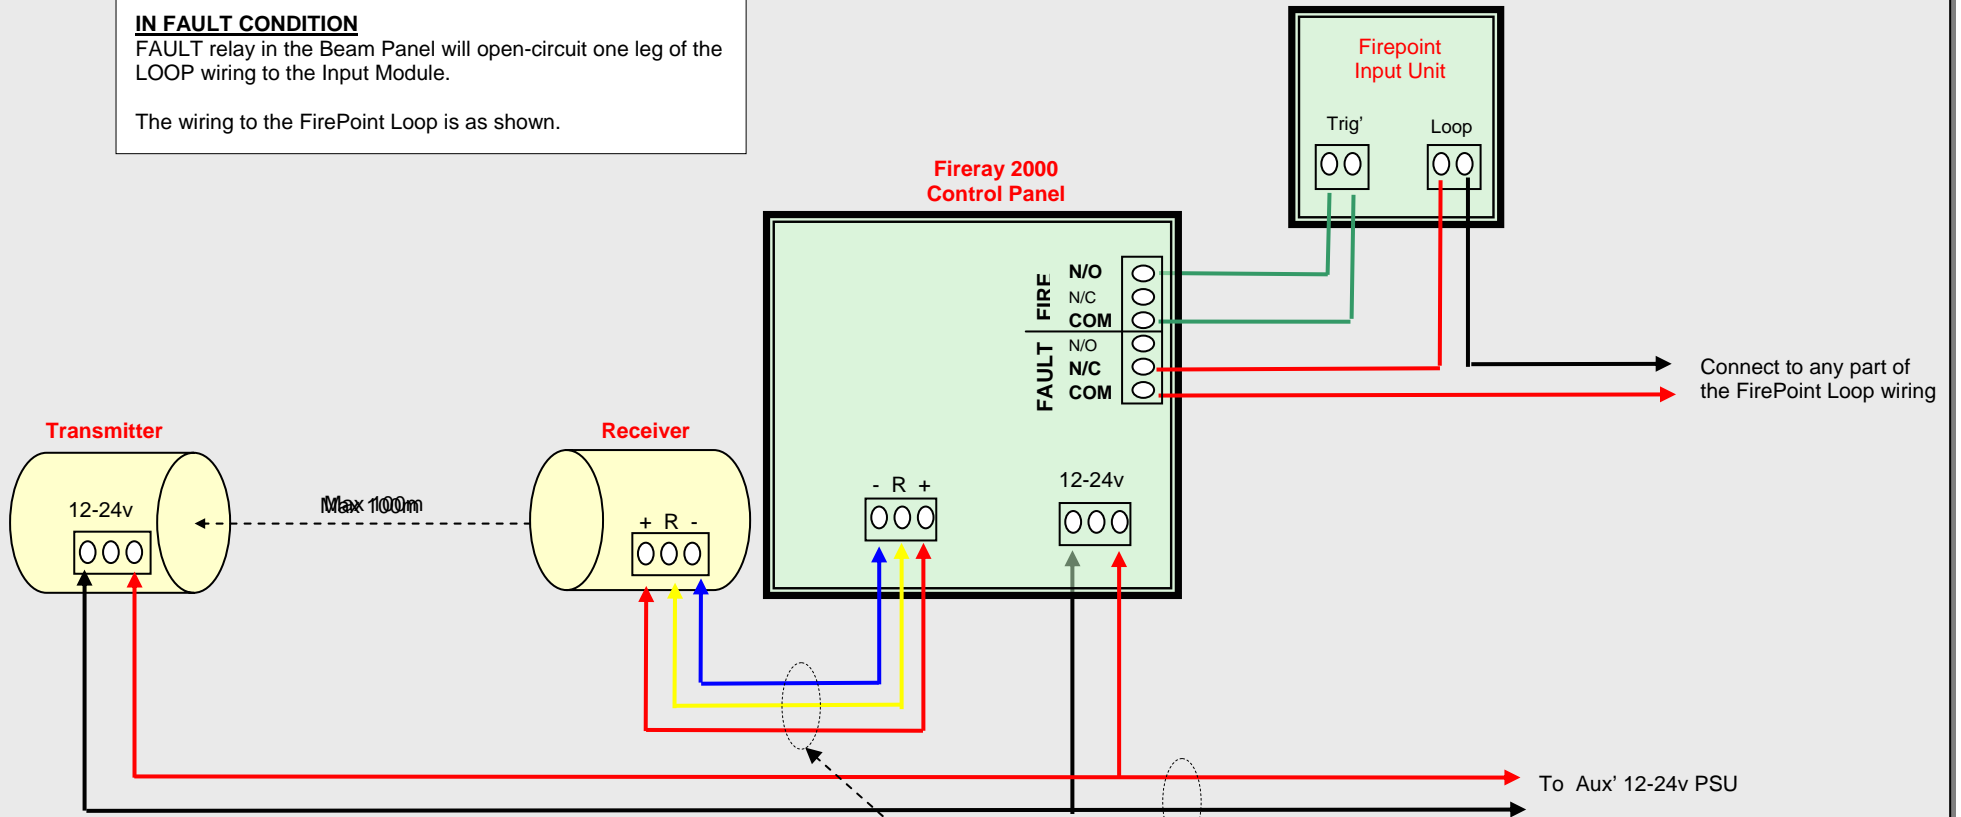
IN FAULT CONDITION
FAULT relay in the Beam Panel will open-circuit one leg of the LOOP wiring to the Input Module.

The wiring to the FirePoint Loop is as shown.

Firepoint
Input Unit

Trig'

Loop

Fireray 2000
Control Panel

FIRE
N/O
N/C
COM

FAULT
N/O
N/C
COM

Connect to any part of the FirePoint Loop wiring

Transmitter

12-24v

Max 100m

Receiver

+ R -

- R +

12-24v

To Aux' 12-24v PSU